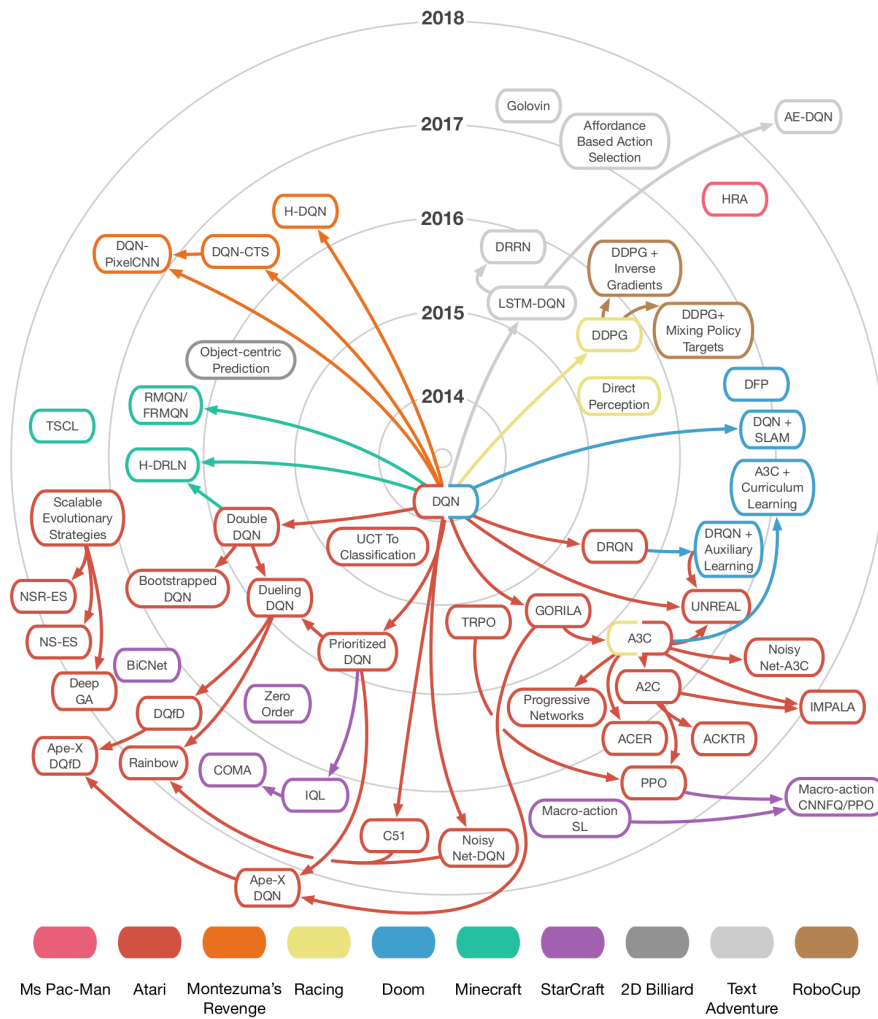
2018

2017

2016

2015

2014

Golovin

Affordance Based Action Selection

AE-DQN

HRA

H-DQN

DQN-PixelCNN

DQN-CTS

DRRN

LSTM-DQN

DDPG + Inverse Gradients

DDPG

DDPG+ Mixing Policy Targets

Object-centric Prediction

Direct Perception

DFP

RMQN/ FRMQN

DQN + SLAM

TSCL

H-DRLN

DQN

A3C + Curriculum Learning

Scalable Evolutionary Strategies

Double DQN

UCT To Classification

DRQN

DRQN + Auxiliary Learning

NSR-ES

Bootstrapped DQN

Dueling DQN

NS-ES

TRPO

GORILA

UNREAL

Prioritized DQN

A3C

Noisy Net-A3C

BiCNet

Deep GA

Zero Order

A2C

Progressive Networks

IMPALA

DQfD

Ape-X DQfD

ACER

ACKTR

Rainbow

COMA

IQL

PPO

Macro-action CNNFQ/PPO

Macro-action SL

C51

Noisy Net-DQN

Ape-X DQN

Ms Pac-Man

Atari

Montezuma's Revenge

Racing

Doom

Minecraft

StarCraft

2D Billiard

Text Adventure

RoboCup